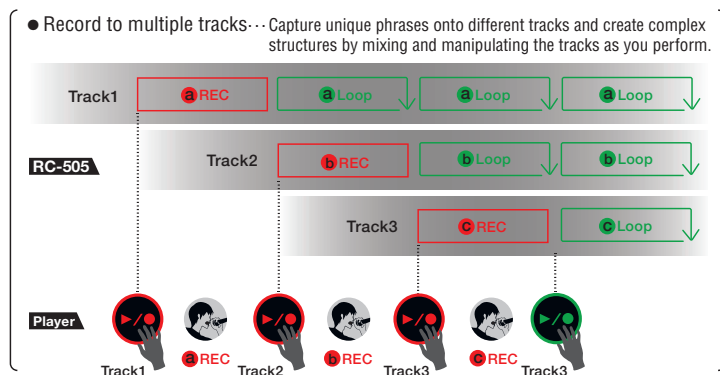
● Record to multiple tracks··· Capture unique phrases onto different tracks and create complex structures by mixing and manipulating the tracks as you perform.

Track1 a REC a Loop a Loop a Loop

RC-505

Track2 b REC b Loop b Loop

Track3 c REC c Loop

Player

Track1 a REC Track2 b REC Track3 c REC Track3